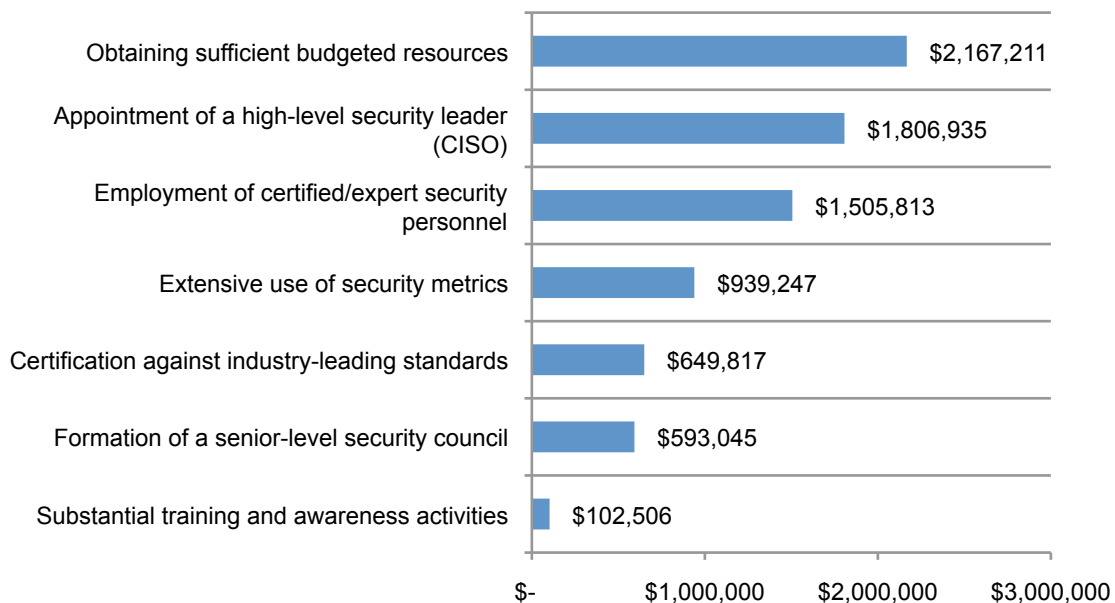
Obtaining sufficient budgeted resources $2,167,211
Appointment of a high-level security leader (CISO) $1,806,935
Employment of certified/expert security personnel $1,505,813
Extensive use of security metrics $939,247
Certification against industry-leading standards $649,817
Formation of a senior-level security council $593,045
Substantial training and awareness activities $102,506

$- $1,000,000 $2,000,000 $3,000,000